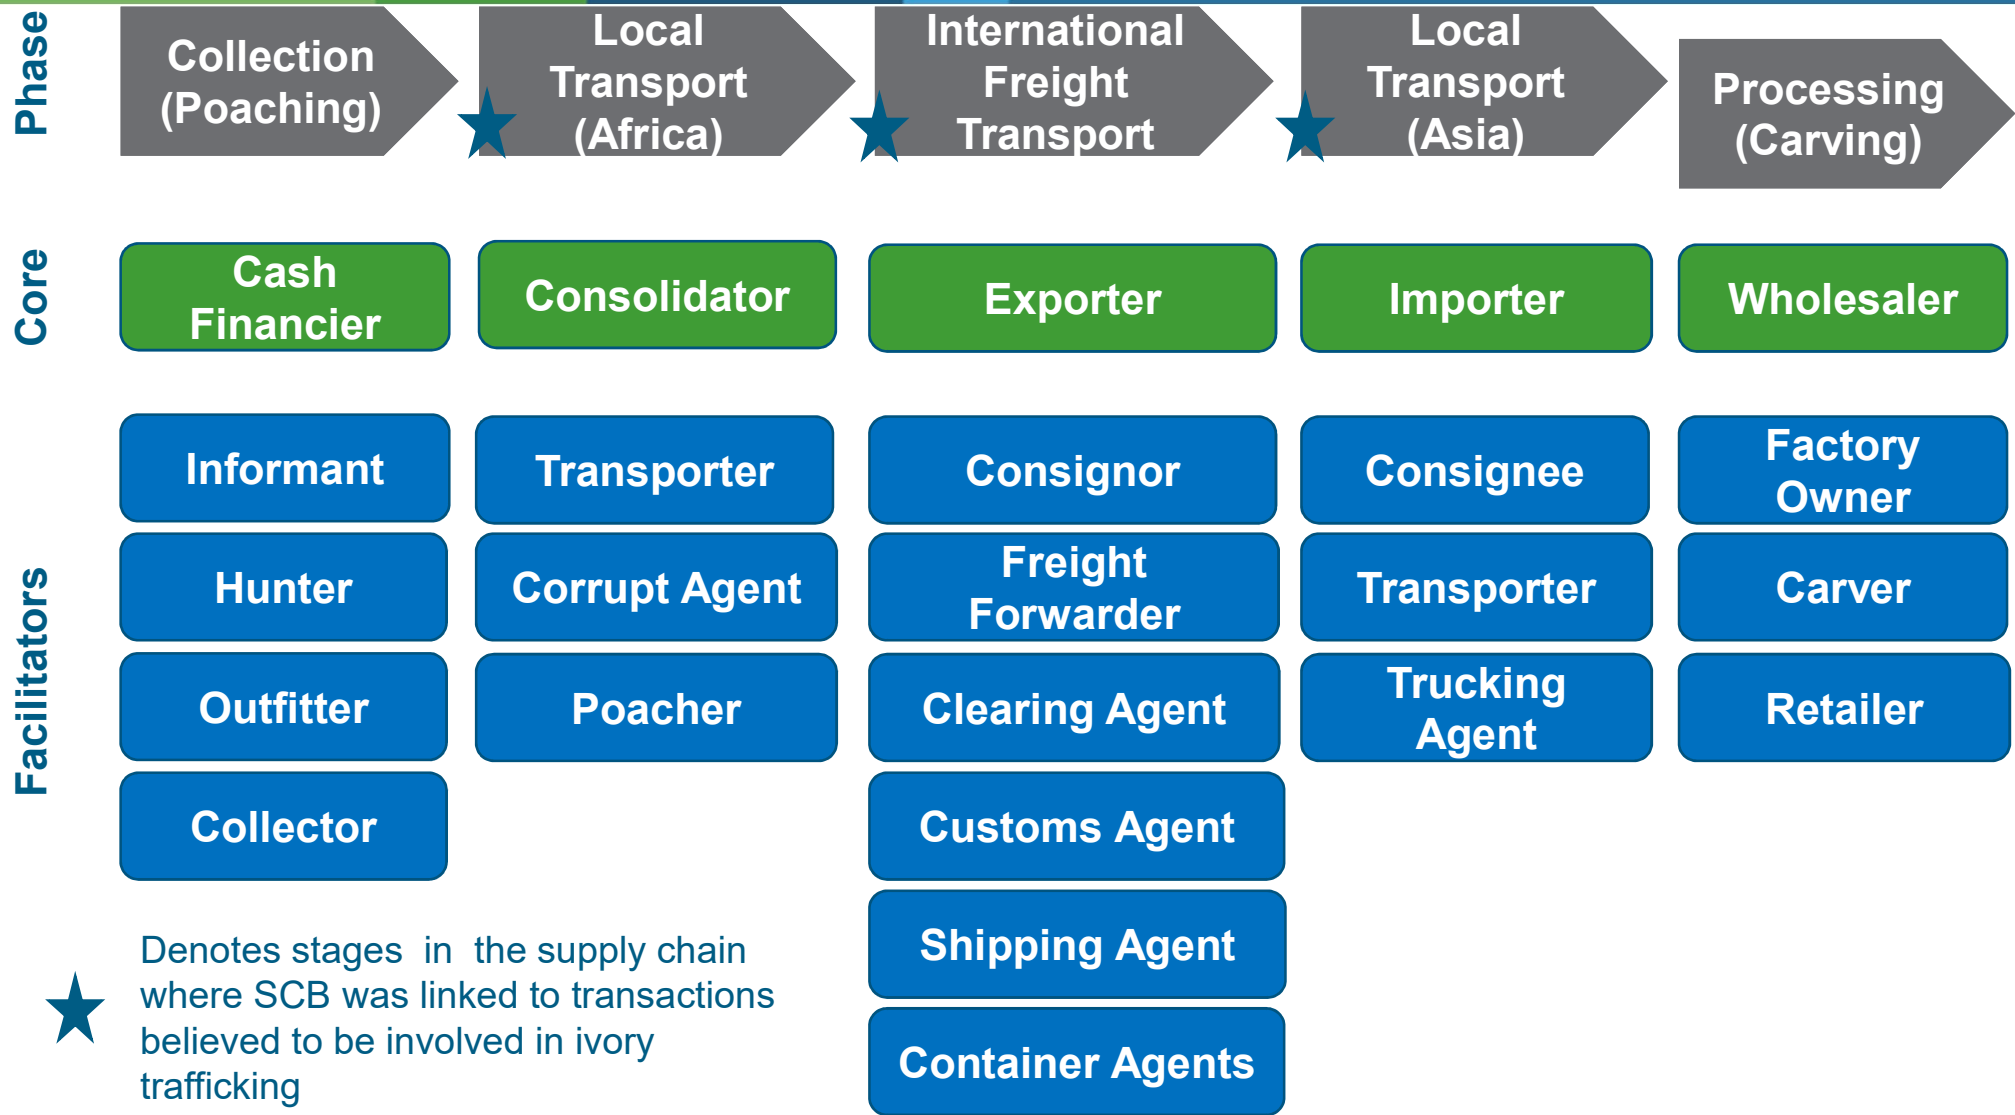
Phase

Collection (Poaching)

Local Transport (Africa)

International Freight Transport

Local Transport (Asia)

Processing (Carving)

Core

Cash Financier

Consolidator

Exporter

Importer

Wholesaler

Facilitators

Informant

Hunter

Outfitter

Collector

Transporter

Corrupt Agent

Poacher

Consignor

Freight Forwarder

Clearing Agent

Customs Agent

Shipping Agent

Container Agents

Consignee

Transporter

Trucking Agent

Factory Owner

Carver

Retailer

Denotes stages in the supply chain where SCB was linked to transactions believed to be involved in ivory trafficking